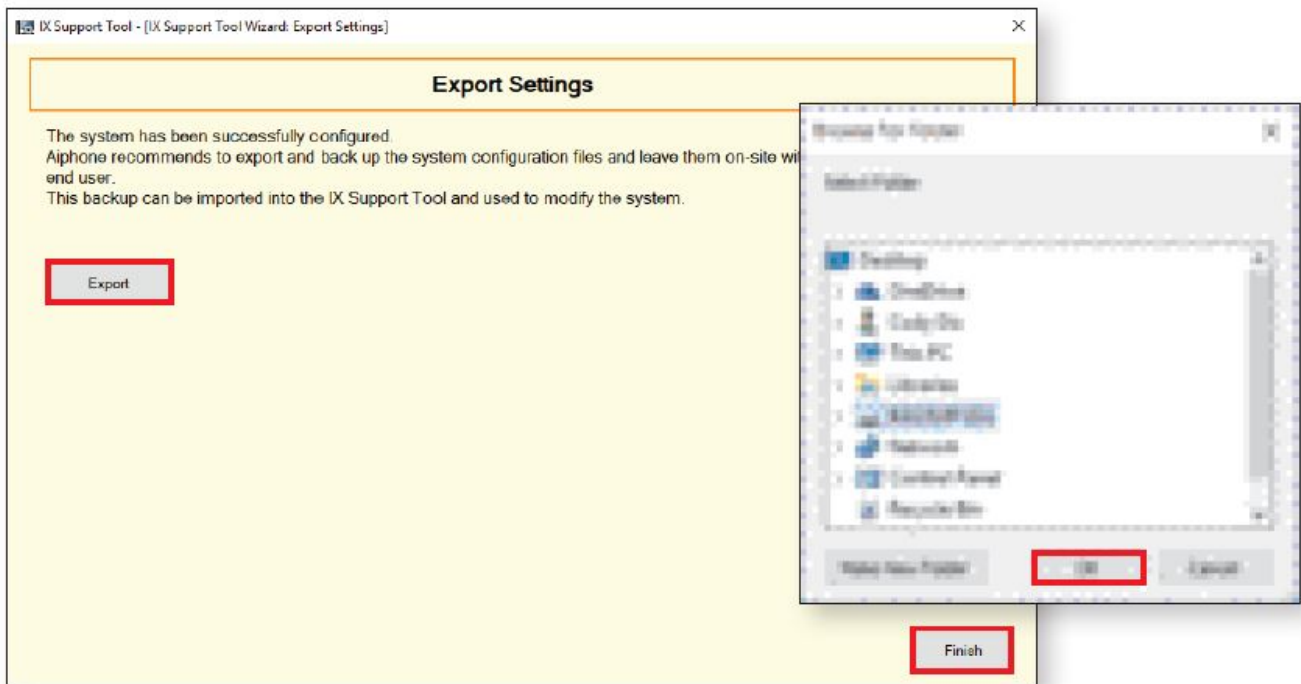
IX Support Tool - [IX Support Tool Wizard: Export Settings]

Export Settings

The system has been successfully configured.
Aiphone recommends to export and back up the system configuration files and leave them on-site wi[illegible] end user.
This backup can be imported into the IX Support Tool and used to modify the system.

Export

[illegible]

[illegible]

Desktop

OneDrive

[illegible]

This PC

Libraries

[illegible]

Network

Control Panel

Recycle Bin

Make New Folder

OK

Cancel

Finish